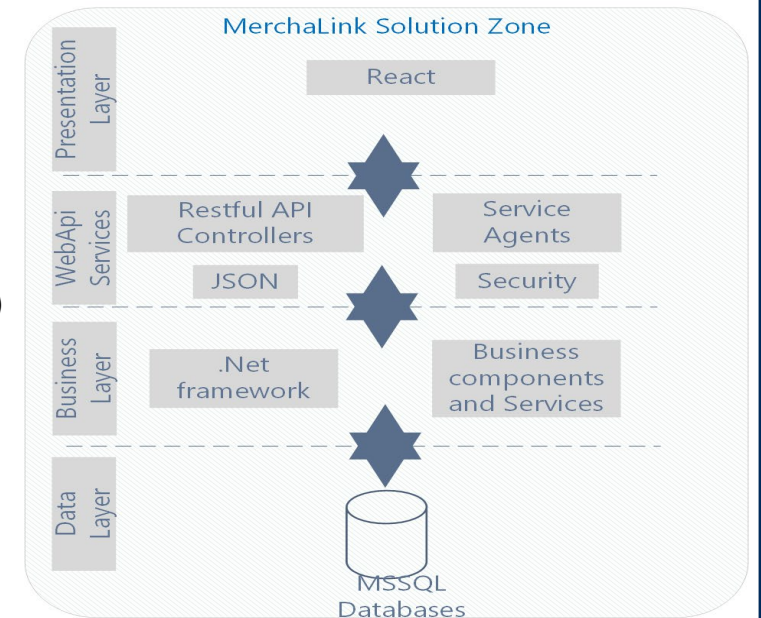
MerchaLink Solution Zone

Presentation Layer

React

WebApi Services

Restful API Controllers

Service Agents

JSON

Security

Business Layer

.Net framework

Business components and Services

Data Layer

MSSQL Databases